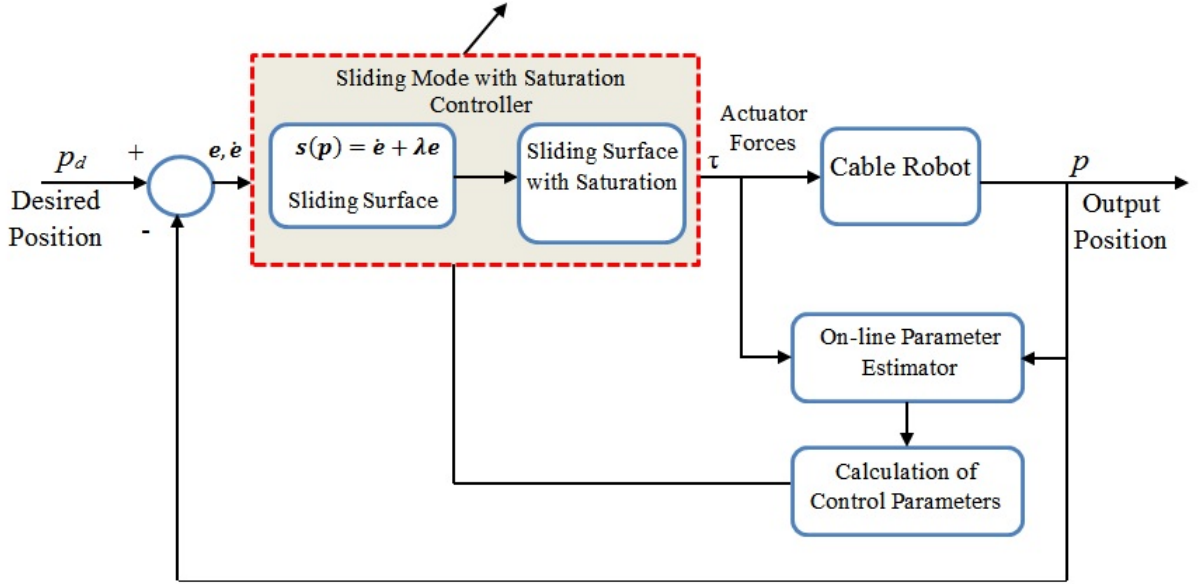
Sliding Mode with Saturation Controller

$p_d$

+

-

Desired Position

$\boldsymbol{e}, \dot{\boldsymbol{e}}$

$\boldsymbol{s(p)} = \dot{\boldsymbol{e}} + \boldsymbol{\lambda} \boldsymbol{e}$

Sliding Surface

Sliding Surface with Saturation

$\tau$

Actuator Forces

Cable Robot

$p$

Output Position

On-line Parameter Estimator

Calculation of Control Parameters